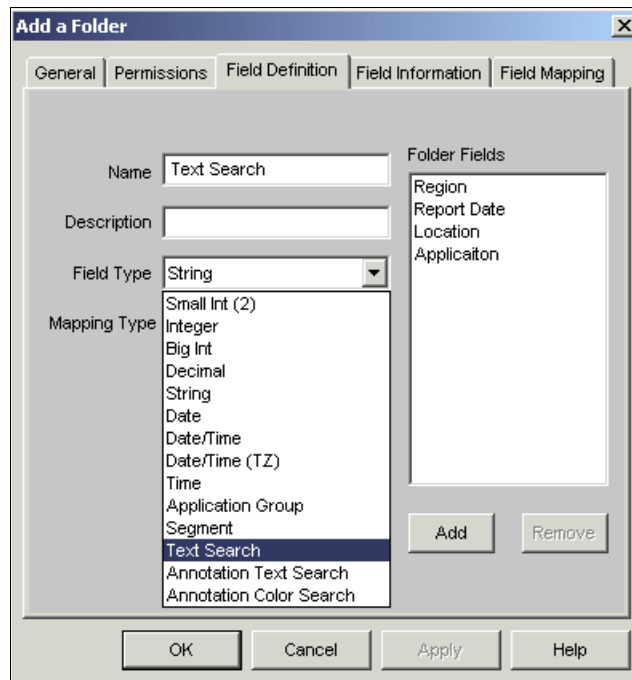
Add a Folder

General | Permissions | Field Definition | Field Information | Field Mapping

Name Text Search

Description

Field Type String

Mapping Type

Small Int (2)
Integer
Big Int
Decimal
String
Date
Date/Time
Date/Time (TZ)
Time
Application Group
Segment
Text Search
Annotation Text Search
Annotation Color Search

Folder Fields
Region
Report Date
Location
Applicaiton

Add Remove

OK Cancel Apply Help